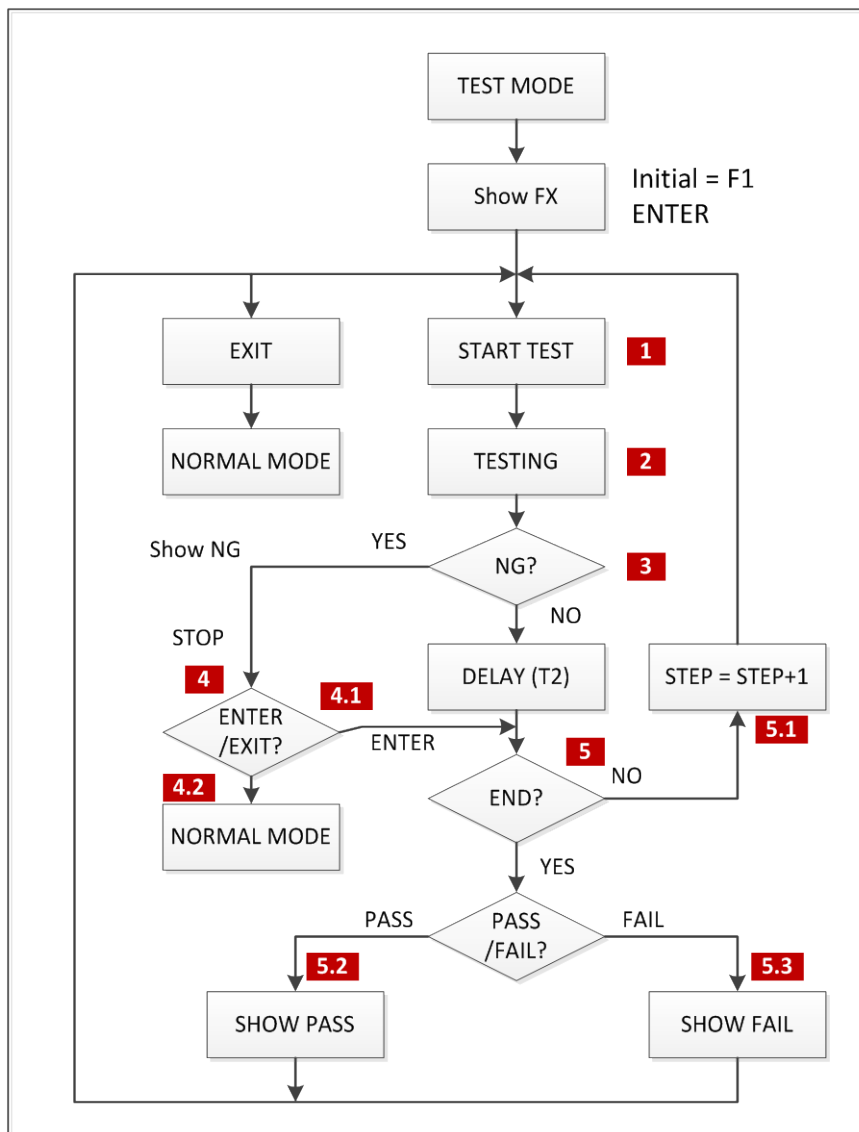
TEST MODE

Show FX

Initial = F1
ENTER

EXIT

START TEST

1

NORMAL MODE

TESTING

2

Show NG

YES

NG?

3

NO

STOP

4

DELAY (T2)

STEP = STEP+1

4.1

ENTER
/EXIT?

ENTER

5.1

5

NO

END?

4.2

NORMAL MODE

YES

PASS

PASS
/FAIL?

FAIL

5.2

5.3

SHOW PASS

SHOW FAIL